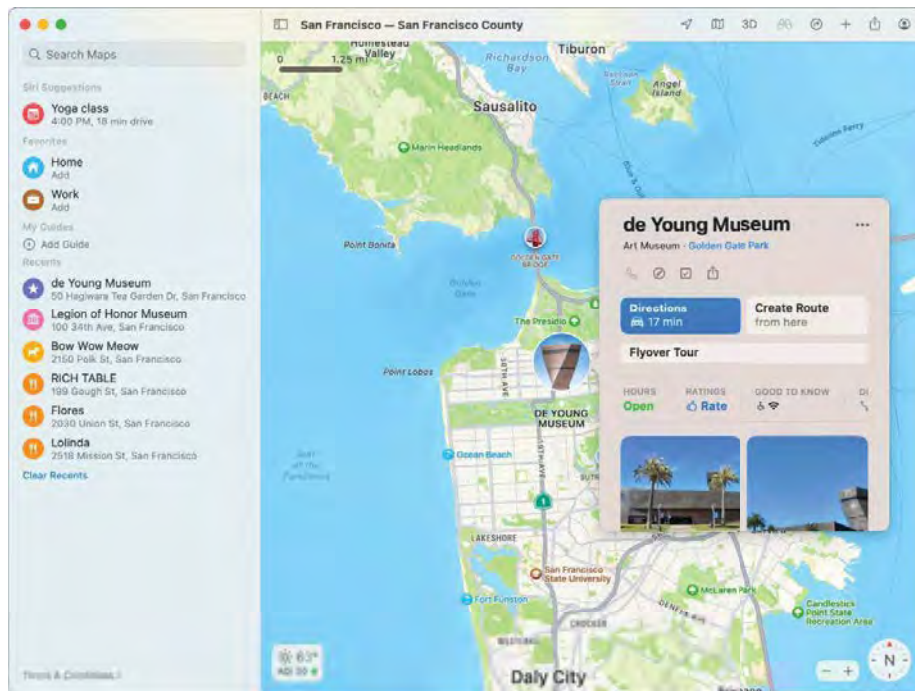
San Francisco — San Francisco County

3D

Search Maps

Siri Suggestions

Yoga class
4:00 PM, 18 min drive

Favorites

Home
Add

Work
Add

My Guides

Add Guide

Recents

de Young Museum
50 Hagiwara Tea Garden Dr, San Francisco

Legion of Honor Museum
100 34th Ave, San Francisco

Bow Wow Meow
2150 Polk St, San Francisco

RICH TABLE
199 Gough St, San Francisco

Flores
2030 Union St, San Francisco

Lolinda
2518 Mission St, San Francisco

Clear Recents

Terms & Conditions

0 1.25 mi

Homestead Valley

Tiburon

Richardson Bay

Angel Island

Sausalito

Marin Headlands

Point Bonita

GOLDEN GATE BRIDGE

The Presidio

Point Lobos

DE YOUNG MUSEUM

Ocean Beach

LAKESHORE

San Francisco State University

Fort Funston

McLaren Park

Candlestick Point State Recreation Area

Daly City

63°
AQI 30

de Young Museum
Art Museum · Golden Gate Park

Directions
17 min

Create Route
from here

Flyover Tour

HOURS
Open

RATINGS
Rate

GOOD TO KNOW

N